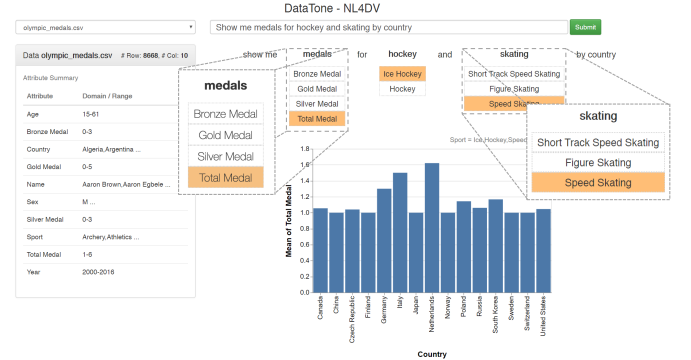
DataTone - NL4DV

olympic_medals.csv

Show me medals for hockey and skating by country

Submit

Data olympic_medals.csv # Row: 8668, # Col: 10

Attribute Summary

| Attribute | Domain / Range |
|---|---|
| Age | 15-61 |
| Bronze Medal | 0-3 |
| Country | Algeria,Argentina ... |
| Gold Medal | 0-5 |
| Name | Aaron Brown,Aaron Egbele ... |
| Sex | M ... |
| Silver Medal | 0-3 |
| Sport | Archery,Athletics ... |
| Total Medal | 1-6 |
| Year | 2000-2016 |

show me medals for hockey and skating by country

medals
Bronze Medal
Gold Medal
Silver Medal
Total Medal

medals
Bronze Medal
Gold Medal
Silver Medal
Total Medal

hockey
Ice Hockey
Hockey

skating
Short Track Speed Skating
Figure Skating
Speed Skating

skating
Short Track Speed Skating
Figure Skating
Speed Skating

Sport = Ice Hockey,Speed

Mean of Total Medal
1.8
1.6
1.4
1.2
1.0
0.8
0.6
0.4
0.2
0.0

Canada
China
Czech Republic
Finland
Germany
Italy
Japan
Netherlands
Norway
Poland
Russia
South Korea
Sweden
Switzerland
United States

Country